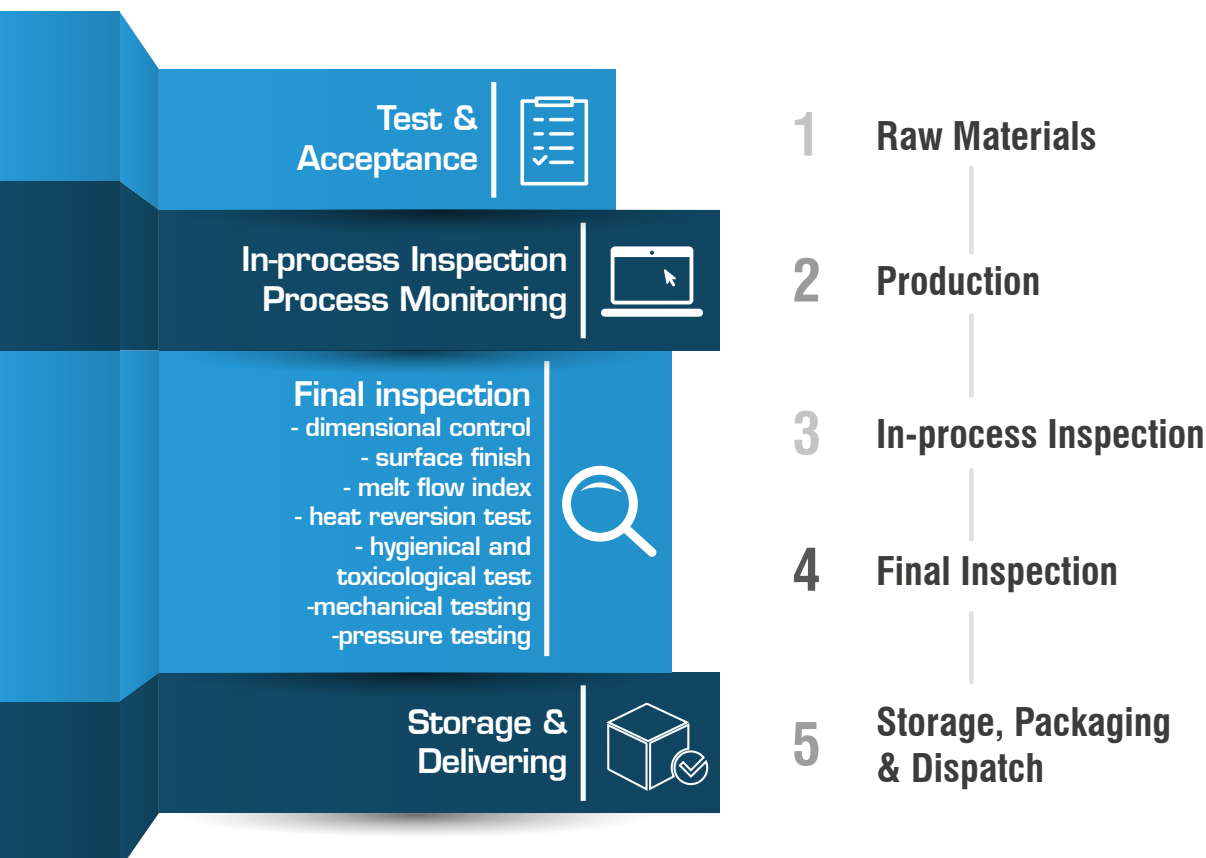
Test & Acceptance

In-process Inspection
Process Monitoring

Final inspection
- dimensional control
- surface finish
- melt flow index
- heat reversion test
- hygienical and toxicological test
-mechanical testing
-pressure testing

Storage & Delivering

1 Raw Materials

2 Production

3 In-process Inspection

4 Final Inspection

5 Storage, Packaging & Dispatch